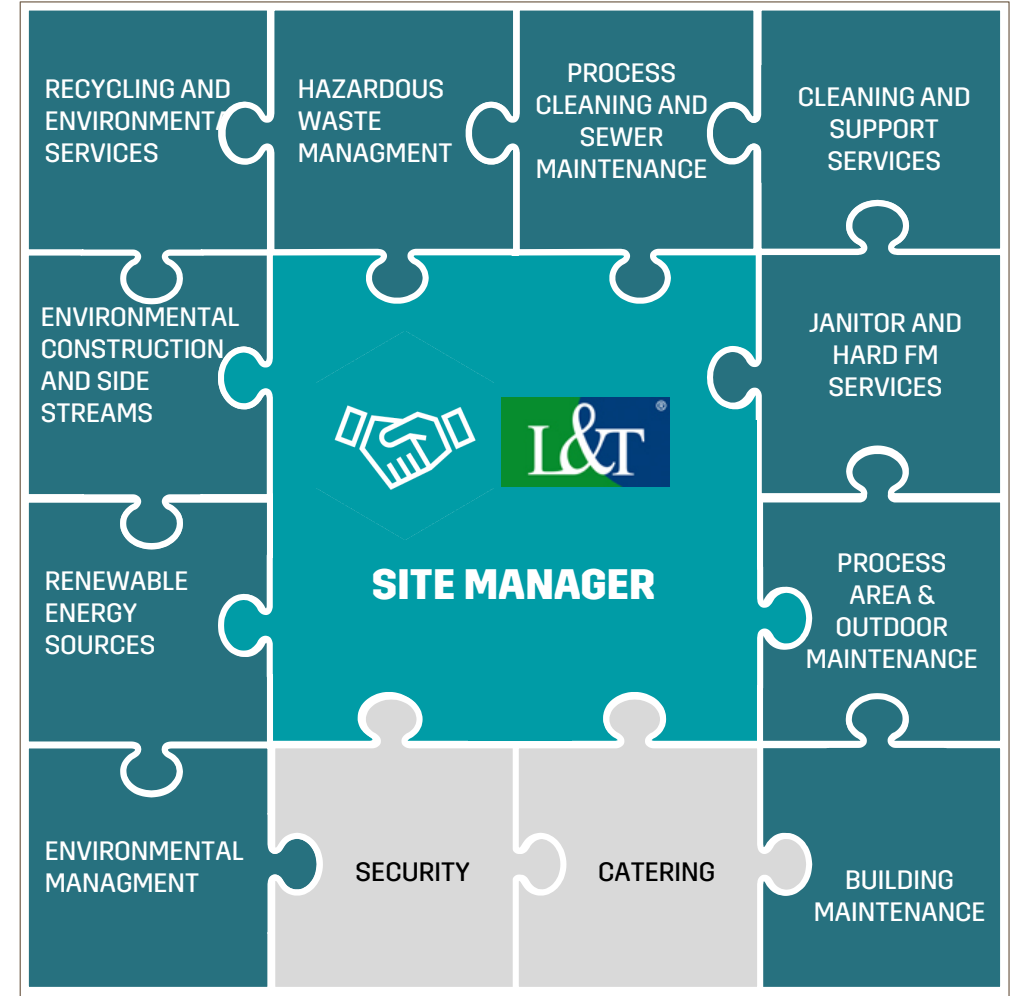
RECYCLING AND ENVIRONMENTAL SERVICES

HAZARDOUS WASTE MANAGMENT

PROCESS CLEANING AND SEWER MAINTENANCE

CLEANING AND SUPPORT SERVICES

ENVIRONMENTAL CONSTRUCTION AND SIDE STREAMS

L&T

SITE MANAGER

JANITOR AND HARD FM SERVICES

RENEWABLE ENERGY SOURCES

PROCESS AREA & OUTDOOR MAINTENANCE

ENVIRONMENTAL MANAGMENT

SECURITY

CATERING

BUILDING MAINTENANCE